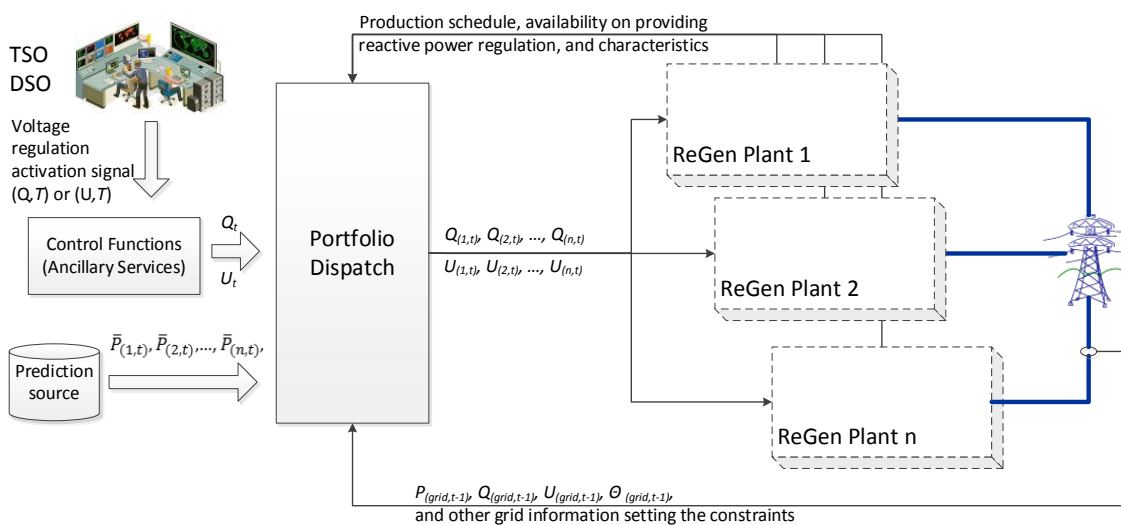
TSO
DSO

Voltage regulation activation signal (Q,*T*) or (U,*T*)

Production schedule, availability on providing reactive power regulation, and characteristics

Control Functions (Ancillary Services)

$Q_t$

$U_t$

Portfolio Dispatch

$Q_{(1,t)}, Q_{(2,t)}, ..., Q_{(n,t)}$

$U_{(1,t)}, U_{(2,t)}, ..., U_{(n,t)}$

ReGen Plant 1

ReGen Plant 2

ReGen Plant n

Prediction source

$\bar{P}_{(1,t)}, \bar{P}_{(2,t)}, ..., \bar{P}_{(n,t)},$

$P_{(grid,t-1)}, Q_{(grid,t-1)}, U_{(grid,t-1)}, \Theta_{(grid,t-1)},$

and other grid information setting the constraints